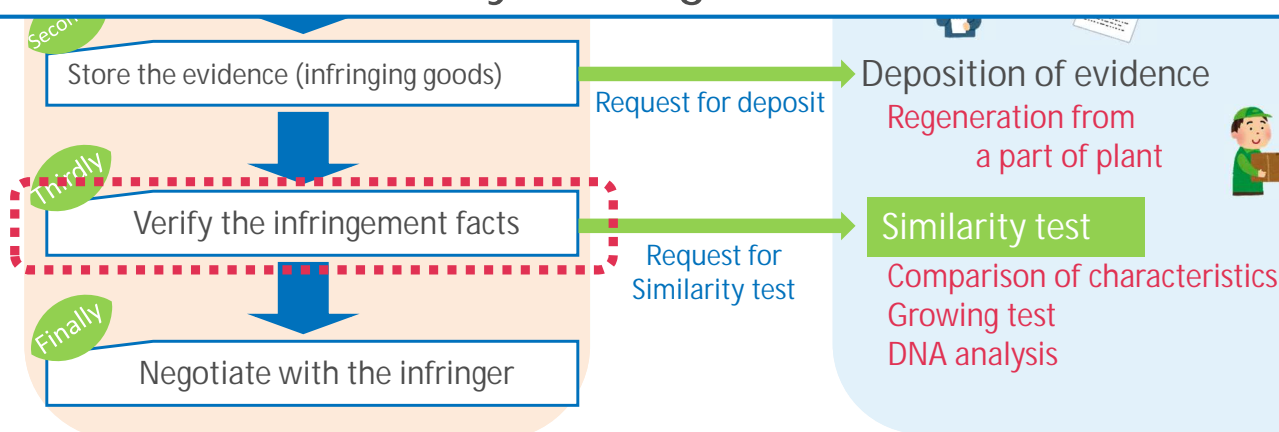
Secon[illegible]

Store the evidence (infringing goods)

Request for deposit

Deposition of evidence

Regeneration from a part of plant

Thirdly

Verify the infringement facts

Request for Similarity test

Similarity test

Comparison of characteristics

Growing test

DNA analysis

Finally

Negotiate with the infringer